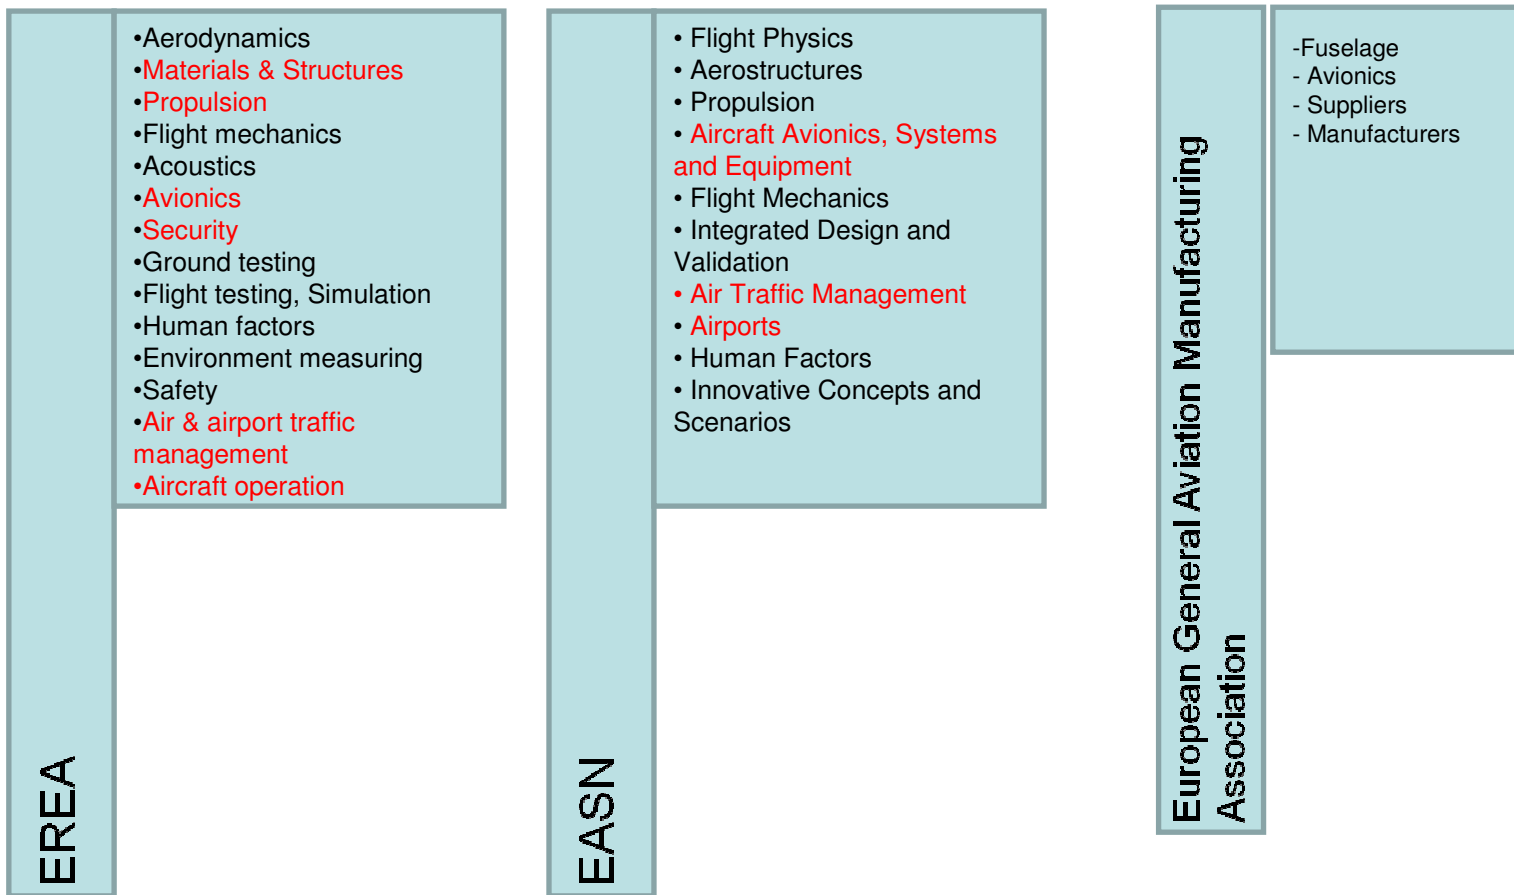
EREA

•Aerodynamics
•Materials & Structures
•Propulsion
•Flight mechanics
•Acoustics
•Avionics
•Security
•Ground testing
•Flight testing, Simulation
•Human factors
•Environment measuring
•Safety
•Air & airport traffic management
•Aircraft operation

EASN

• Flight Physics
• Aerostructures
• Propulsion
• Aircraft Avionics, Systems and Equipment
• Flight Mechanics
• Integrated Design and Validation
• Air Traffic Management
• Airports
• Human Factors
• Innovative Concepts and Scenarios

European General Aviation Manufacturing Association

-Fuselage
- Avionics
- Suppliers
- Manufacturers